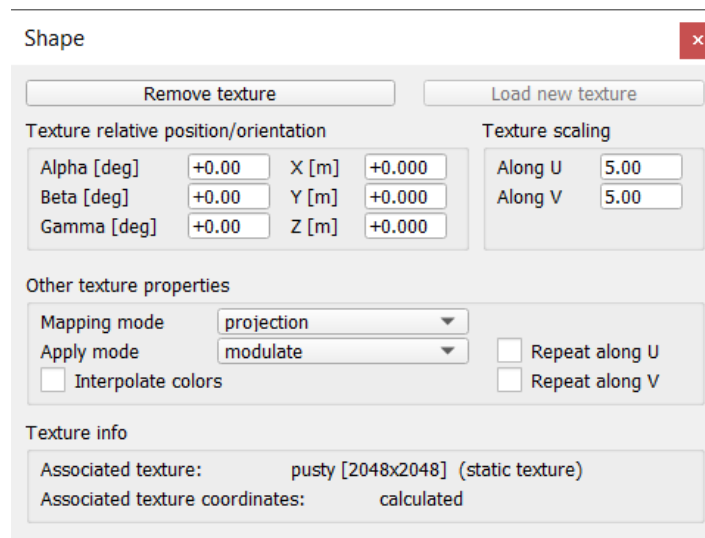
Shape

×

Remove texture

Load new texture

Texture relative position/orientation

| Alpha [deg] | +0.00 | X [m] | +0.000 |
|---|---|---|---|
| Beta [deg] | +0.00 | Y [m] | +0.000 |
| Gamma [deg] | +0.00 | Z [m] | +0.000 |

Texture scaling

| Along U | 5.00 |
|---|---|
| Along V | 5.00 |

Other texture properties

Mapping mode projection

Apply mode modulate

Repeat along U

Interpolate colors

Repeat along V

Texture info

Associated texture: pusty [2048x2048] (static texture)

Associated texture coordinates: calculated